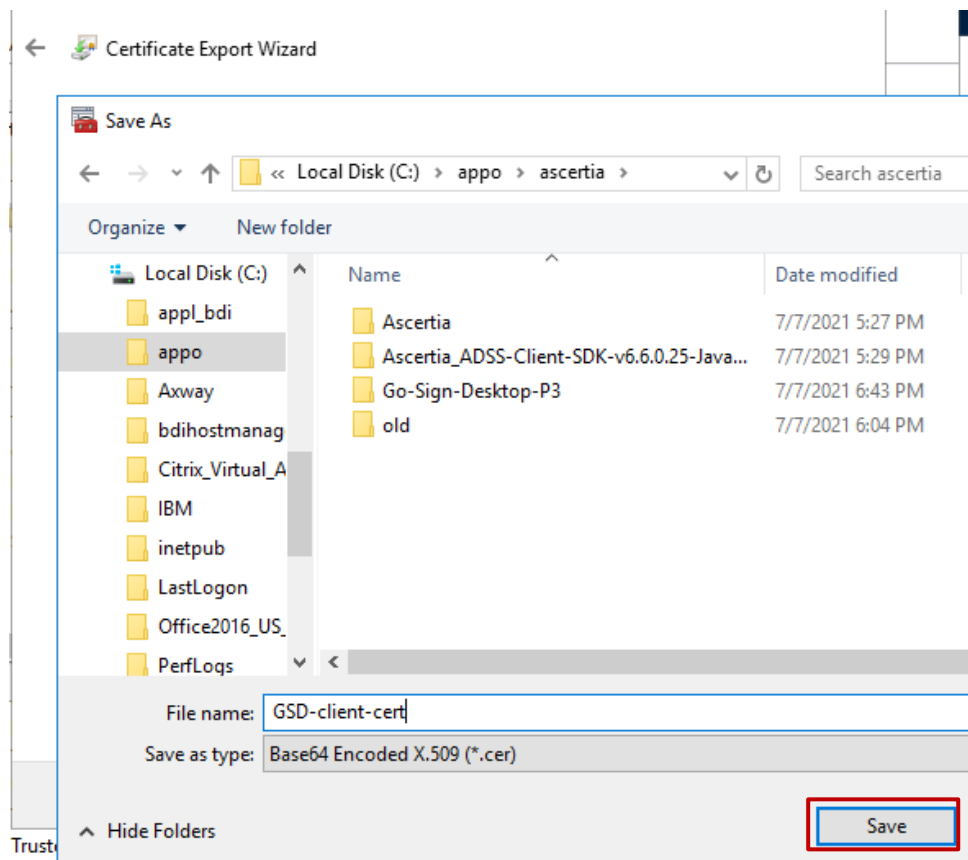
Certificate Export Wizard

Save As

« Local Disk (C:) › appo › ascertia ›

Search ascertia

Organize ▾ New folder

Local Disk (C:)
appl_bdi
appo
Axway
bdihostmanag
Citrix_Virtual_A
IBM
inetpub
LastLogon
Office2016_US_
PerfLogs

| Name | Date modified |
|---|---|
| Ascertia | 7/7/2021 5:27 PM |
| Ascertia_ADSS-Client-SDK-v6.6.0.25-Java... | 7/7/2021 5:29 PM |
| Go-Sign-Desktop-P3 | 7/7/2021 6:43 PM |
| old | 7/7/2021 6:04 PM |

File name: GSD-client-cert
Save as type: Base64 Encoded X.509 (*.cer)

Hide Folders

Save

Trust